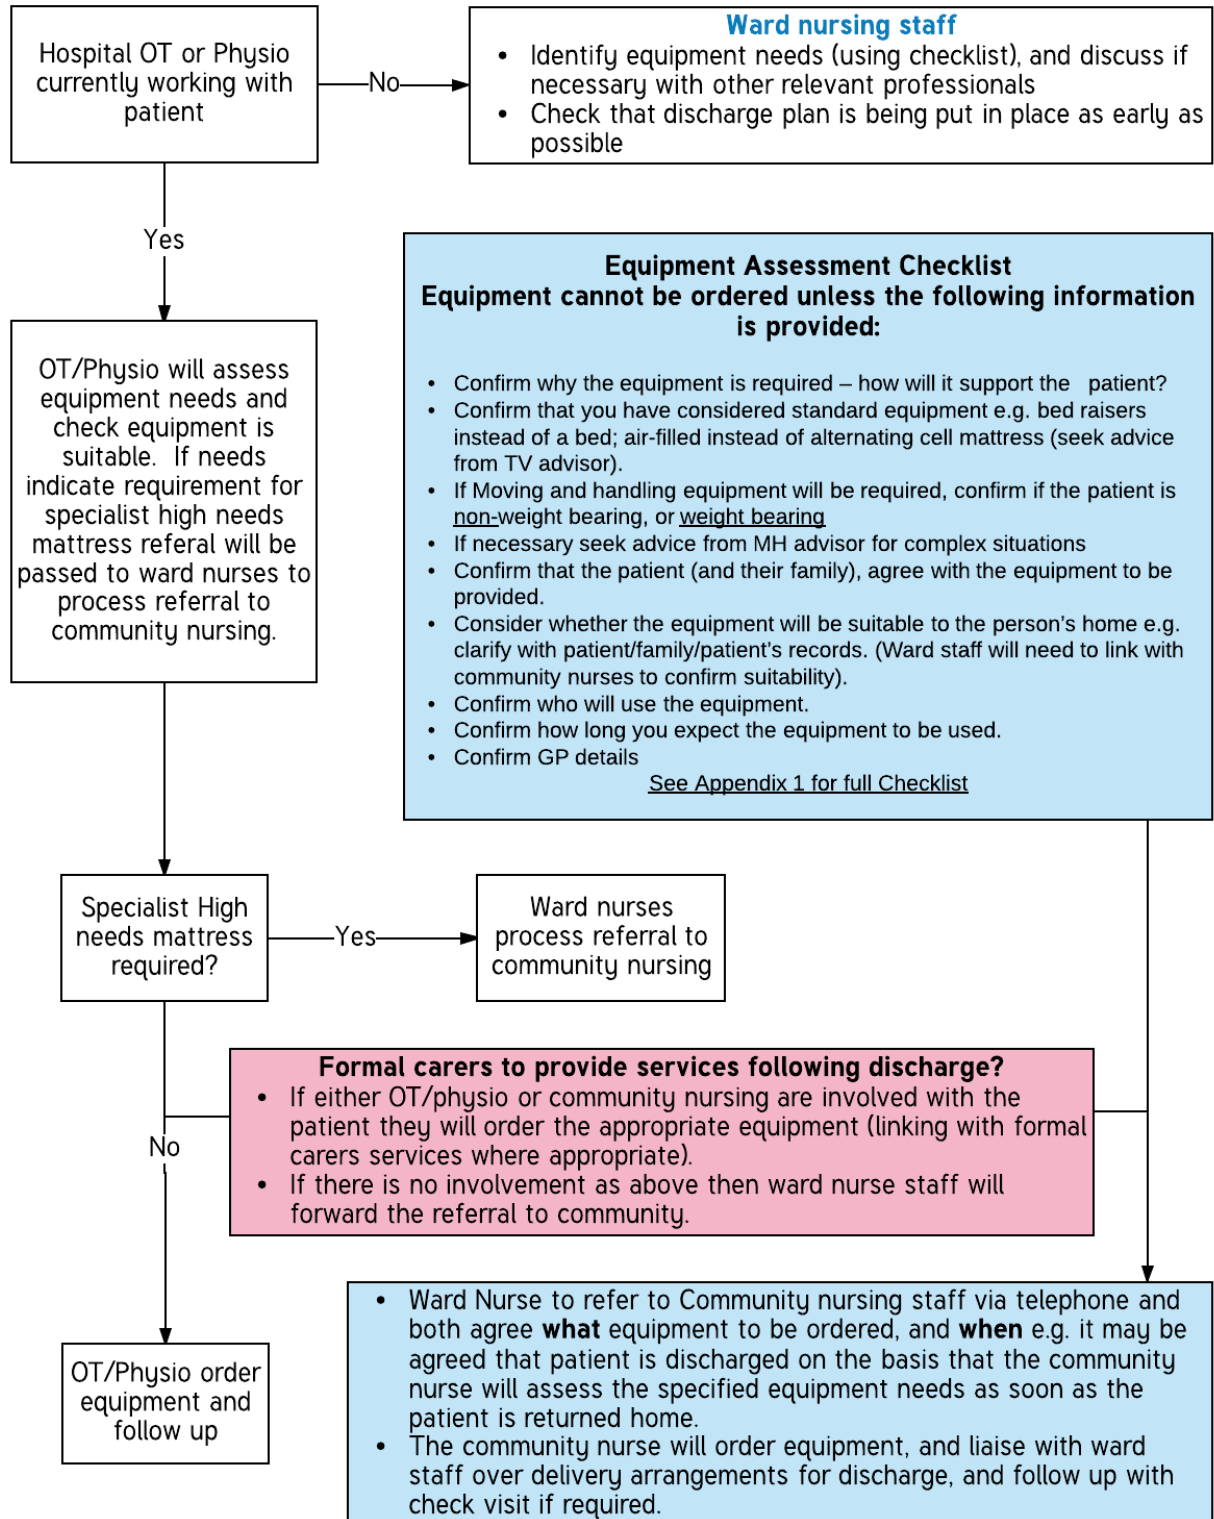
Hospital OT or Physio currently working with patient

No

Ward nursing staff

- Identify equipment needs (using checklist), and discuss if necessary with other relevant professionals
- Check that discharge plan is being put in place as early as possible

Yes

OT/Physio will assess equipment needs and check equipment is suitable. If needs indicate requirement for specialist high needs mattress referal will be passed to ward nurses to process referral to community nursing.

Equipment Assessment Checklist
Equipment cannot be ordered unless the following information is provided:

- Confirm why the equipment is required – how will it support the patient?
- Confirm that you have considered standard equipment e.g. bed raisers instead of a bed; air-filled instead of alternating cell mattress (seek advice from TV advisor).
- If Moving and handling equipment will be required, confirm if the patient is non-weight bearing, or weight bearing
- If necessary seek advice from MH advisor for complex situations
- Confirm that the patient (and their family), agree with the equipment to be provided.
- Consider whether the equipment will be suitable to the person's home e.g. clarify with patient/family/patient's records. (Ward staff will need to link with community nurses to confirm suitability).
- Confirm who will use the equipment.
- Confirm how long you expect the equipment to be used.
- Confirm GP details

See Appendix 1 for full Checklist

Specialist High needs mattress required?

Yes

Ward nurses process referral to community nursing

No

Formal carers to provide services following discharge?

- If either OT/physio or community nursing are involved with the patient they will order the appropriate equipment (linking with formal carers services where appropriate).
- If there is no involvement as above then ward nurse staff will forward the referral to community.

OT/Physio order equipment and follow up

- Ward Nurse to refer to Community nursing staff via telephone and both agree **what** equipment to be ordered, and **when** e.g. it may be agreed that patient is discharged on the basis that the community nurse will assess the specified equipment needs as soon as the patient is returned home.
- The community nurse will order equipment, and liaise with ward staff over delivery arrangements for discharge, and follow up with check visit if required.